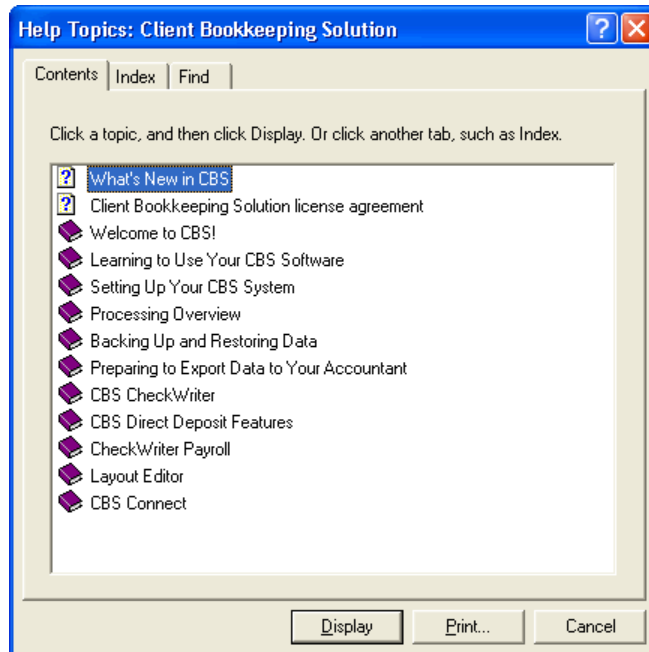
Help Topics: Client Bookkeeping Solution

Contents | Index | Find

Click a topic, and then click Display. Or click another tab, such as Index.

What's New in CBS
Client Bookkeeping Solution license agreement
Welcome to CBS!
Learning to Use Your CBS Software
Setting Up Your CBS System
Processing Overview
Backing Up and Restoring Data
Preparing to Export Data to Your Accountant
CBS CheckWriter
CBS Direct Deposit Features
CheckWriter Payroll
Layout Editor
CBS Connect

Display | Print... | Cancel